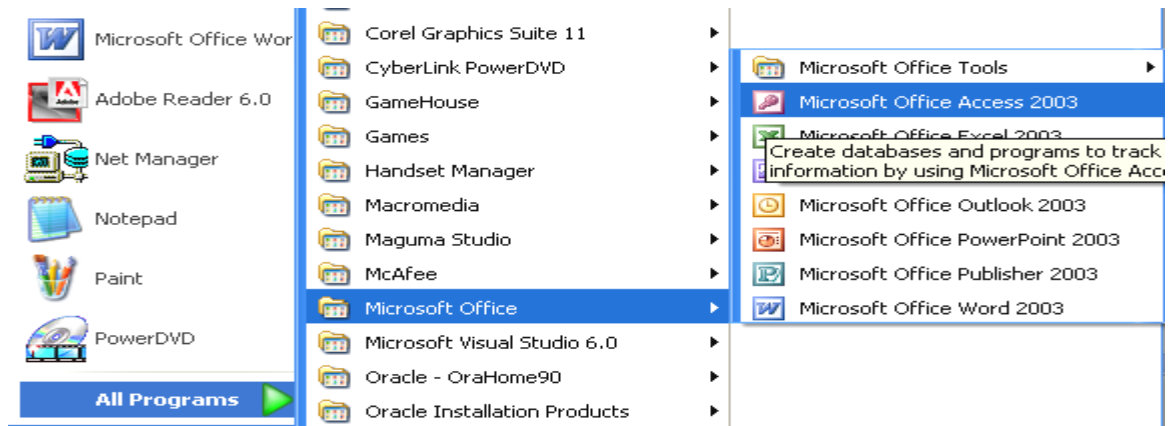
Microsoft Office Wor
Adobe Reader 6.0
Net Manager
Notepad
Paint
PowerDVD
All Programs

Corel Graphics Suite 11
CyberLink PowerDVD
GameHouse
Games
Handset Manager
Macromedia
Maguma Studio
McAfee
Microsoft Office
Microsoft Visual Studio 6.0
Oracle - OraHome90
Oracle Installation Products

Microsoft Office Tools
Microsoft Office Access 2003
Microsoft Office Excel 2003
Create databases and programs to track information by using Microsoft Office Acc
Microsoft Office Outlook 2003
Microsoft Office PowerPoint 2003
Microsoft Office Publisher 2003
Microsoft Office Word 2003